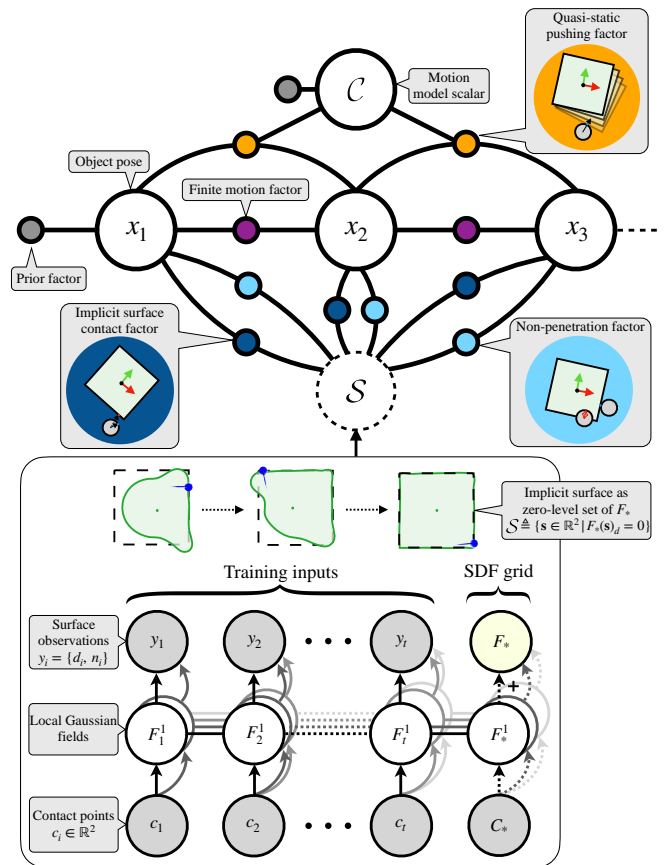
Quasi-static pushing factor

$\mathcal{C}$

Motion model scalar

Object pose

Finite motion factor

$x_1$

$x_2$

$x_3$

Prior factor

Implicit surface contact factor

Non-penetration factor

$\mathcal{S}$

Implicit surface as zero-level set of $F_*$
$\mathcal{S} \triangleq \{\mathbf{s} \in \mathbb{R}^2 \,|\, F_*(\mathbf{s})_d = 0\}$

Training inputs

SDF grid

Surface observations
$y_i = \{d_i, n_i\}$

$y_1$

$y_2$

$y_t$

$F_*$

Local Gaussian fields

$F_1^1$

$F_2^1$

$F_t^1$

$F_*^1$

+

Contact points
$c_i \in \mathbb{R}^2$

$c_1$

$c_2$

$c_t$

$C_*$